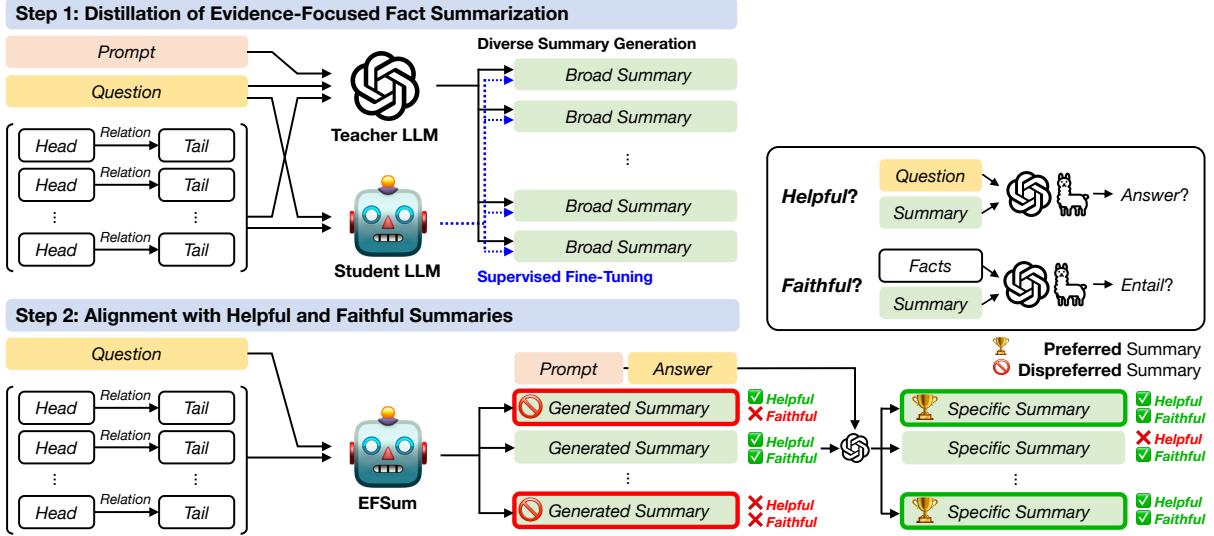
Step 1: Distillation of Evidence-Focused Fact Summarization

Prompt

Question

Head Relation Tail
Head Relation Tail
⋮ ⋮
Head Relation Tail

Teacher LLM

Student LLM

Diverse Summary Generation

Broad Summary
Broad Summary
⋮
Broad Summary
Broad Summary

Supervised Fine-Tuning

Helpful?
Question
Summary
Answer?

Faithful?
Facts
Summary
Entail?

Step 2: Alignment with Helpful and Faithful Summaries

Question

Head Relation Tail
Head Relation Tail
⋮ ⋮
Head Relation Tail

EFSum

Prompt Answer

Generated Summary ✅ Helpful ❌ Faithful
Generated Summary ✅ Helpful ✅ Faithful
⋮
Generated Summary ❌ Helpful ❌ Faithful

Preferred Summary
Dispreferred Summary

Specific Summary ✅ Helpful ✅ Faithful
Specific Summary ❌ Helpful ✅ Faithful
⋮
Specific Summary ✅ Helpful ✅ Faithful